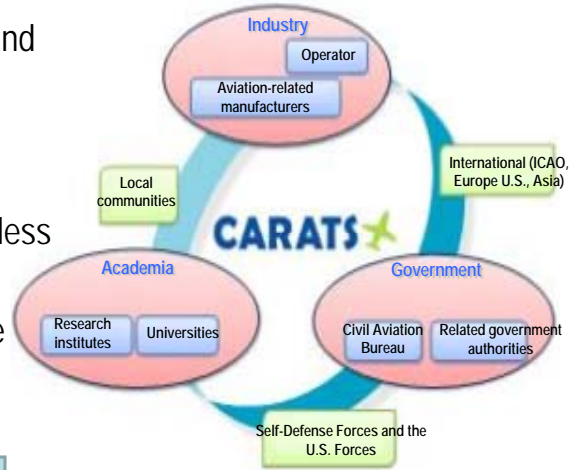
nd

less

e

Industry
Operator
Aviation-related manufacturers

International (ICAO, Europe U.S., Asia)

Local communities

CARATS

Academia
Research institutes
Universities

Government
Civil Aviation Bureau
Related government authorities

Self-Defense Forces and the U.S. Forces